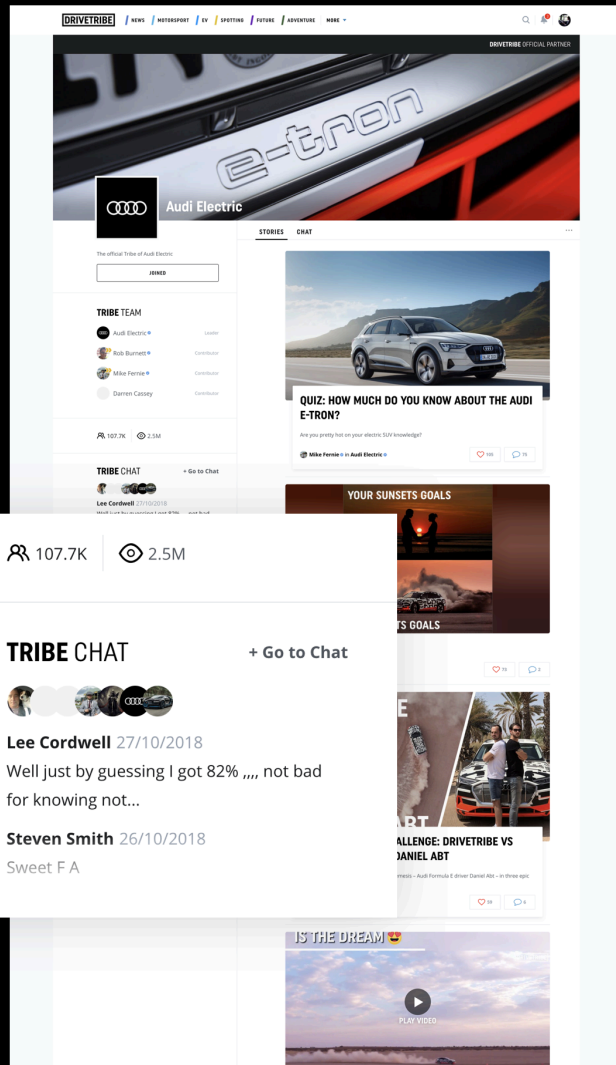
DRIVETRIBE NEWS MOTORSPORT EV SPOTTING FUTURE ADVENTURE MORE

DRIVETRIBE OFFICIAL PARTNER

e-tron

Audi Electric

The official Tribe of Audi Electric

JOINED

STORIES CHAT

TRIBE TEAM

Audi Electric Leader
Rob Burnett Contributor
Mike Fernie Contributor
Darren Cassey Contributor

107.7K 2.5M

TRIBE CHAT + Go to Chat

Lee Cordwell 27/10/2018
Well just by guessing I got 82% ,,,, not bad

QUIZ: HOW MUCH DO YOU KNOW ABOUT THE AUDI E-TRON?

Are you pretty hot on your electric SUV knowledge?

Mike Fernie in Audi Electric

100 75

YOUR SUNSETS GOALS

TS GOALS

75 2

107.7K 2.5M

TRIBE CHAT + Go to Chat

Lee Cordwell 27/10/2018
Well just by guessing I got 82% ,,,, not bad for knowing not...

Steven Smith 26/10/2018
Sweet F A

ALLENGE: DRIVETRIBE VS DANIEL ABT

nesis – Audi Formula E driver Daniel Abt – in three epic

59 6

IS THE DREAM 😍

PLAY VIDEO